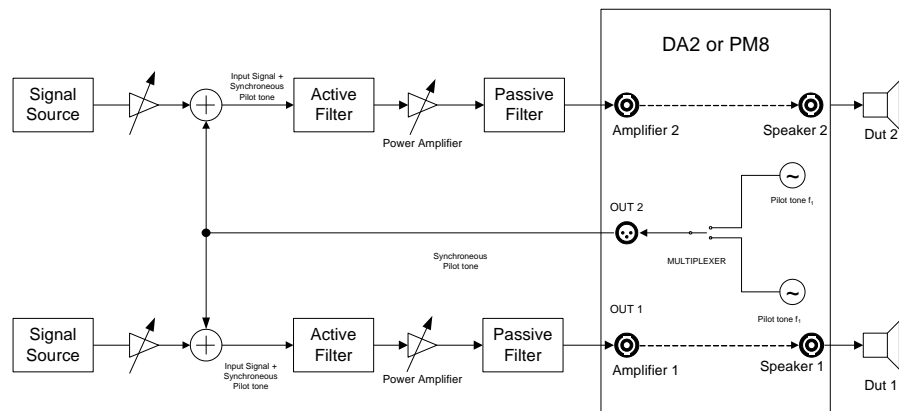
DA2 or PM8

Signal Source

Input Signal + Synchroneous Pilot tone

Active Filter

Power Amplifier

Passive Filter

Amplifier 2

Speaker 2

Dut 2

Pilot tone $f_1$

OUT 2

Synchroneous Pilot tone

MULTIPLEXER

OUT 1

Pilot tone $f_1$

Signal Source

Input Signal + Synchroneous Pilot tone

Active Filter

Power Amplifier

Passive Filter

Amplifier 1

Speaker 1

Dut 1